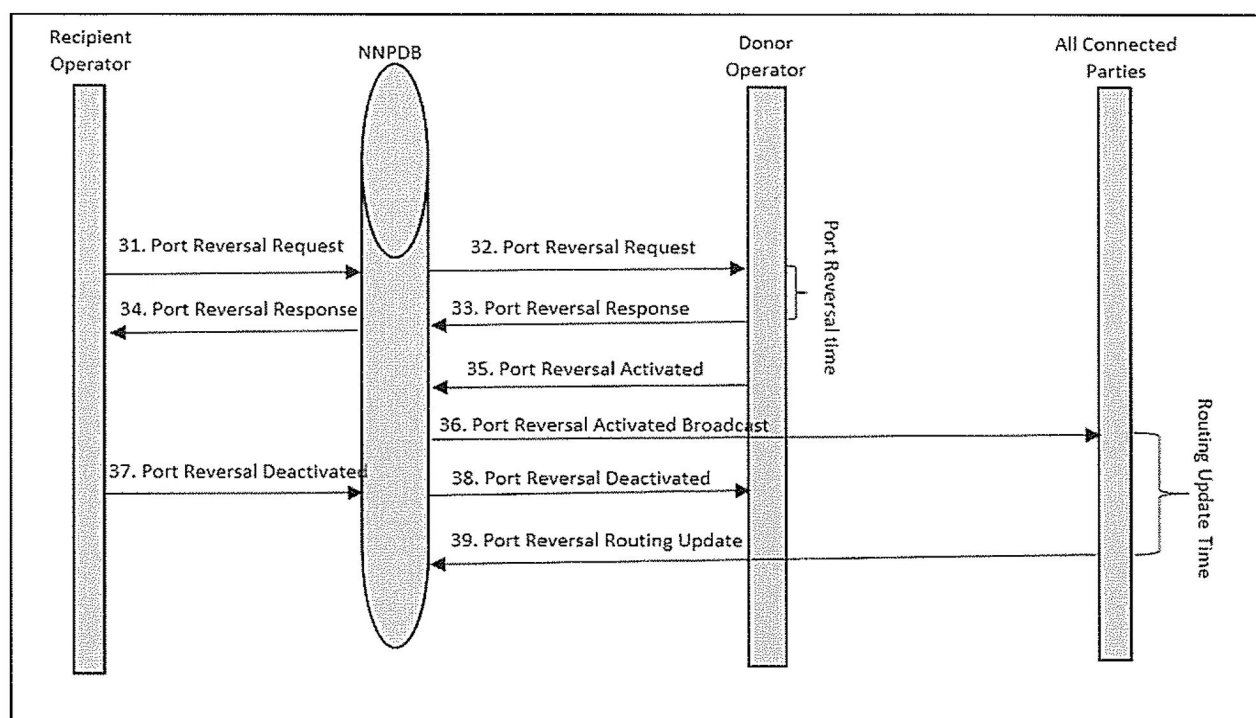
Recipient Operator

NNPDB

Donor Operator

All Connected Parties

31. Port Reversal Request

32. Port Reversal Request

Port Reversal time

34. Port Reversal Response

33. Port Reversal Response

35. Port Reversal Activated

36. Port Reversal Activated Broadcast

Routing Update Time

37. Port Reversal Deactivated

38. Port Reversal Deactivated

39. Port Reversal Routing Update